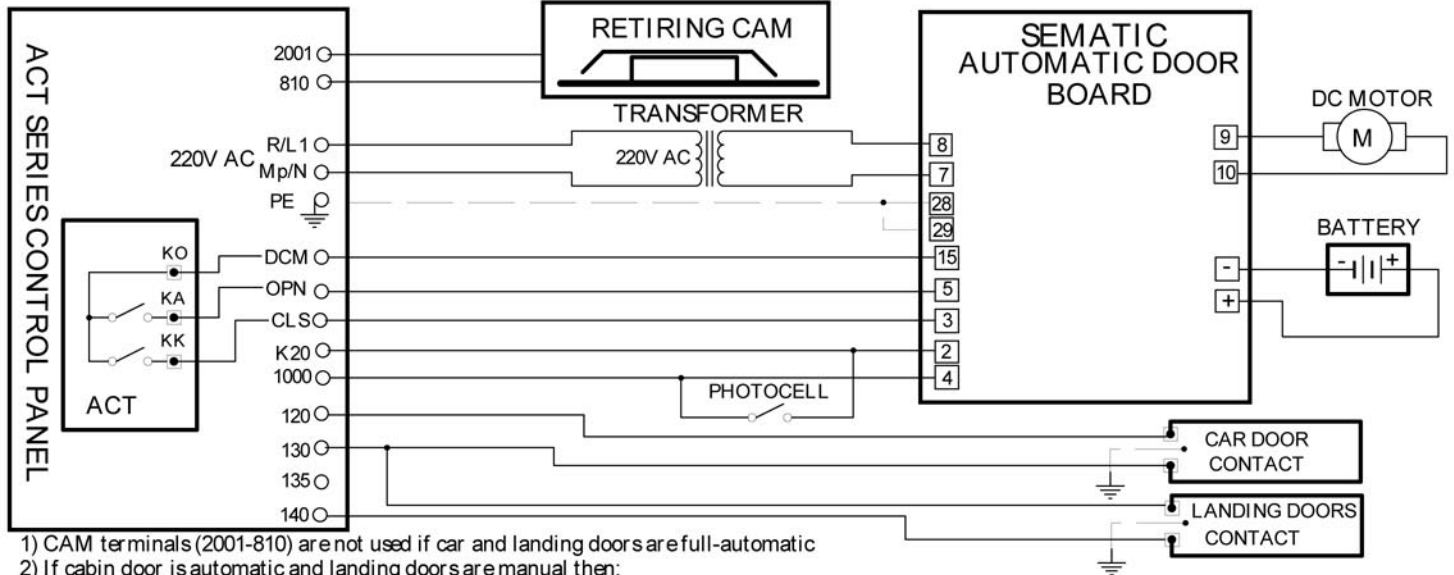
ACT SERIES CONTROL PANEL

2001
810
220V AC
R/L1
Mp/N
PE
KO
KA
KK
ACT
DCM
OPN
CLS
K20
1000
120
130
135
140

RETIRING CAM

TRANSFORMER
220V AC

SEMATIC AUTOMATIC DOOR BOARD

8
7
28
29
15
5
3
2
4

PHOTOCELL

DC MOTOR
M
9
10

BATTERY
-
+
-
+

CAR DOOR CONTACT

LANDING DOORS CONTACT

1) CAM terminals (2001-810) are not used if car and landing doors are full-automatic
2) If cabin door is automatic and landing doors are manual then: